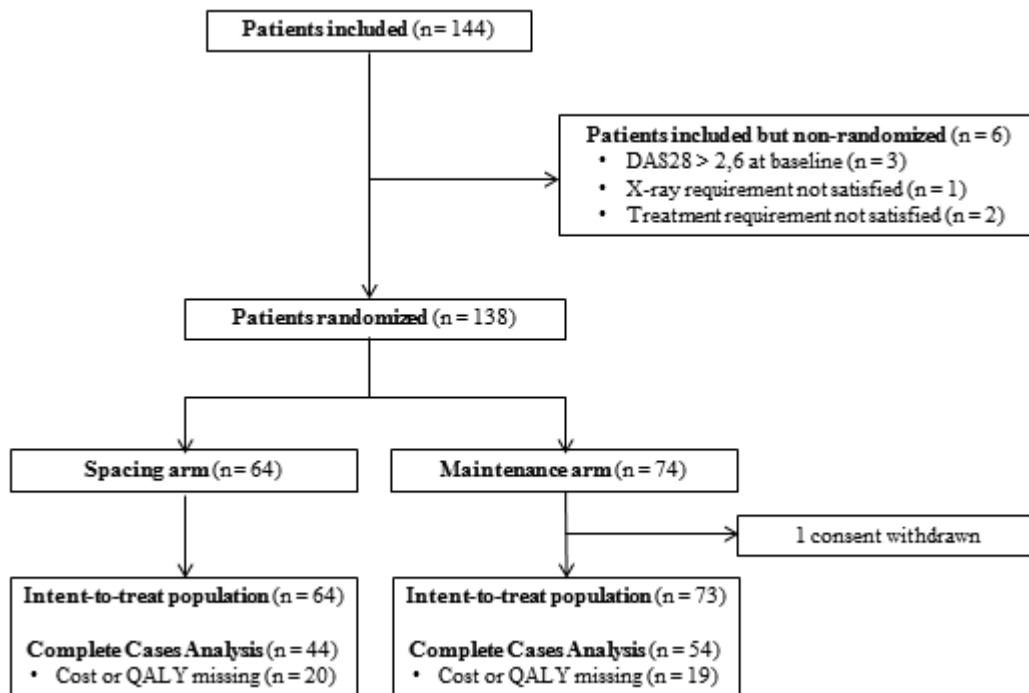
**Patients included** (n = 144)

**Patients included but non-randomized** (n = 6)
- DAS28 > 2,6 at baseline (n = 3)
- X-ray requirement not satisfied (n = 1)
- Treatment requirement not satisfied (n = 2)

**Patients randomized** (n = 138)

**Spacing arm** (n = 64)

**Maintenance arm** (n = 74)

1 consent withdrawn

**Intent-to-treat population** (n = 64)

**Complete Cases Analysis** (n = 44)
- Cost or QALY missing (n = 20)

**Intent-to-treat population** (n = 73)

**Complete Cases Analysis** (n = 54)
- Cost or QALY missing (n = 19)